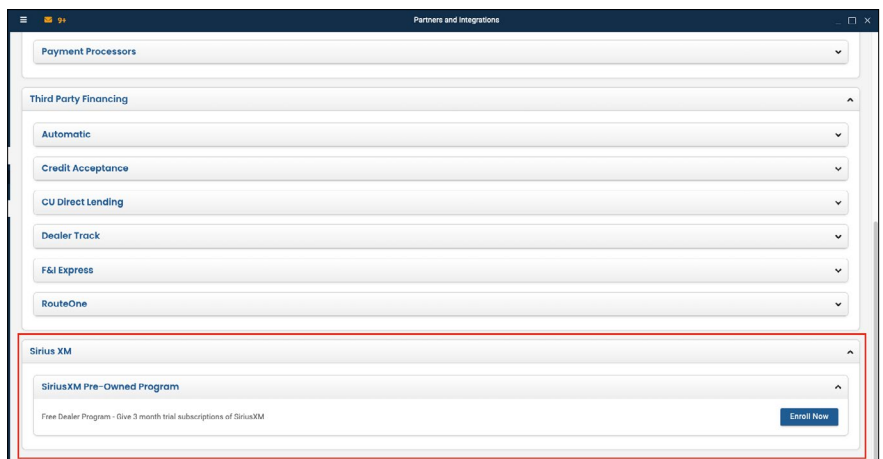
9+

Partners and Integrations

Payment Processors

Third Party Financing

Automatic

Credit Acceptance

CU Direct Lending

Dealer Track

F&I Express

RouteOne

Sirius XM

SiriusXM Pre-Owned Program

Free Dealer Program - Give 3 month trial subscriptions of SiriusXM

Enroll Now